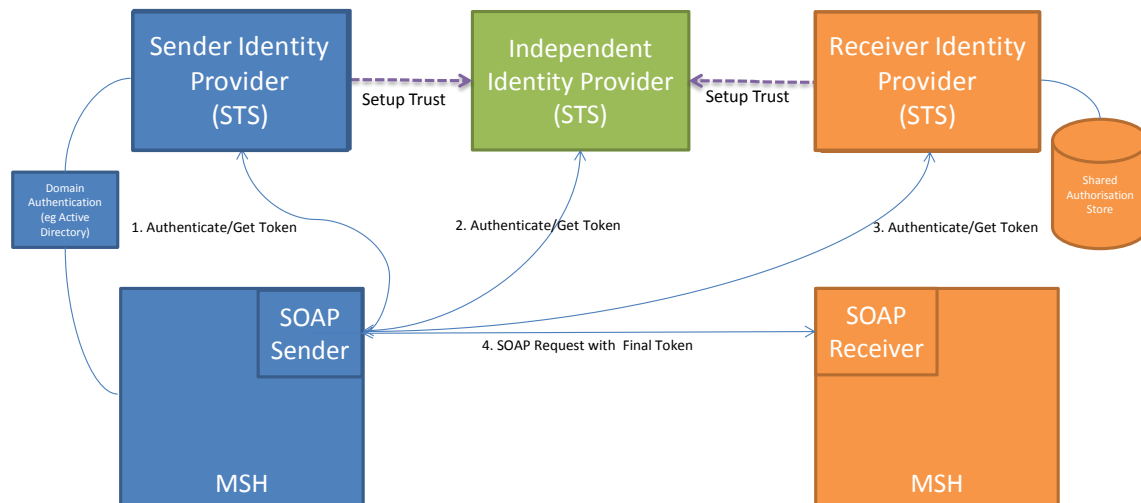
Sender Identity Provider (STS)

Setup Trust

Independent Identity Provider (STS)

Setup Trust

Receiver Identity Provider (STS)

Domain Authentication (eg Active Directory)

1. Authenticate/Get Token

2. Authenticate/Get Token

3. Authenticate/Get Token

Shared Authorisation Store

SOAP Sender

4. SOAP Request with Final Token

SOAP Receiver

MSH

MSH